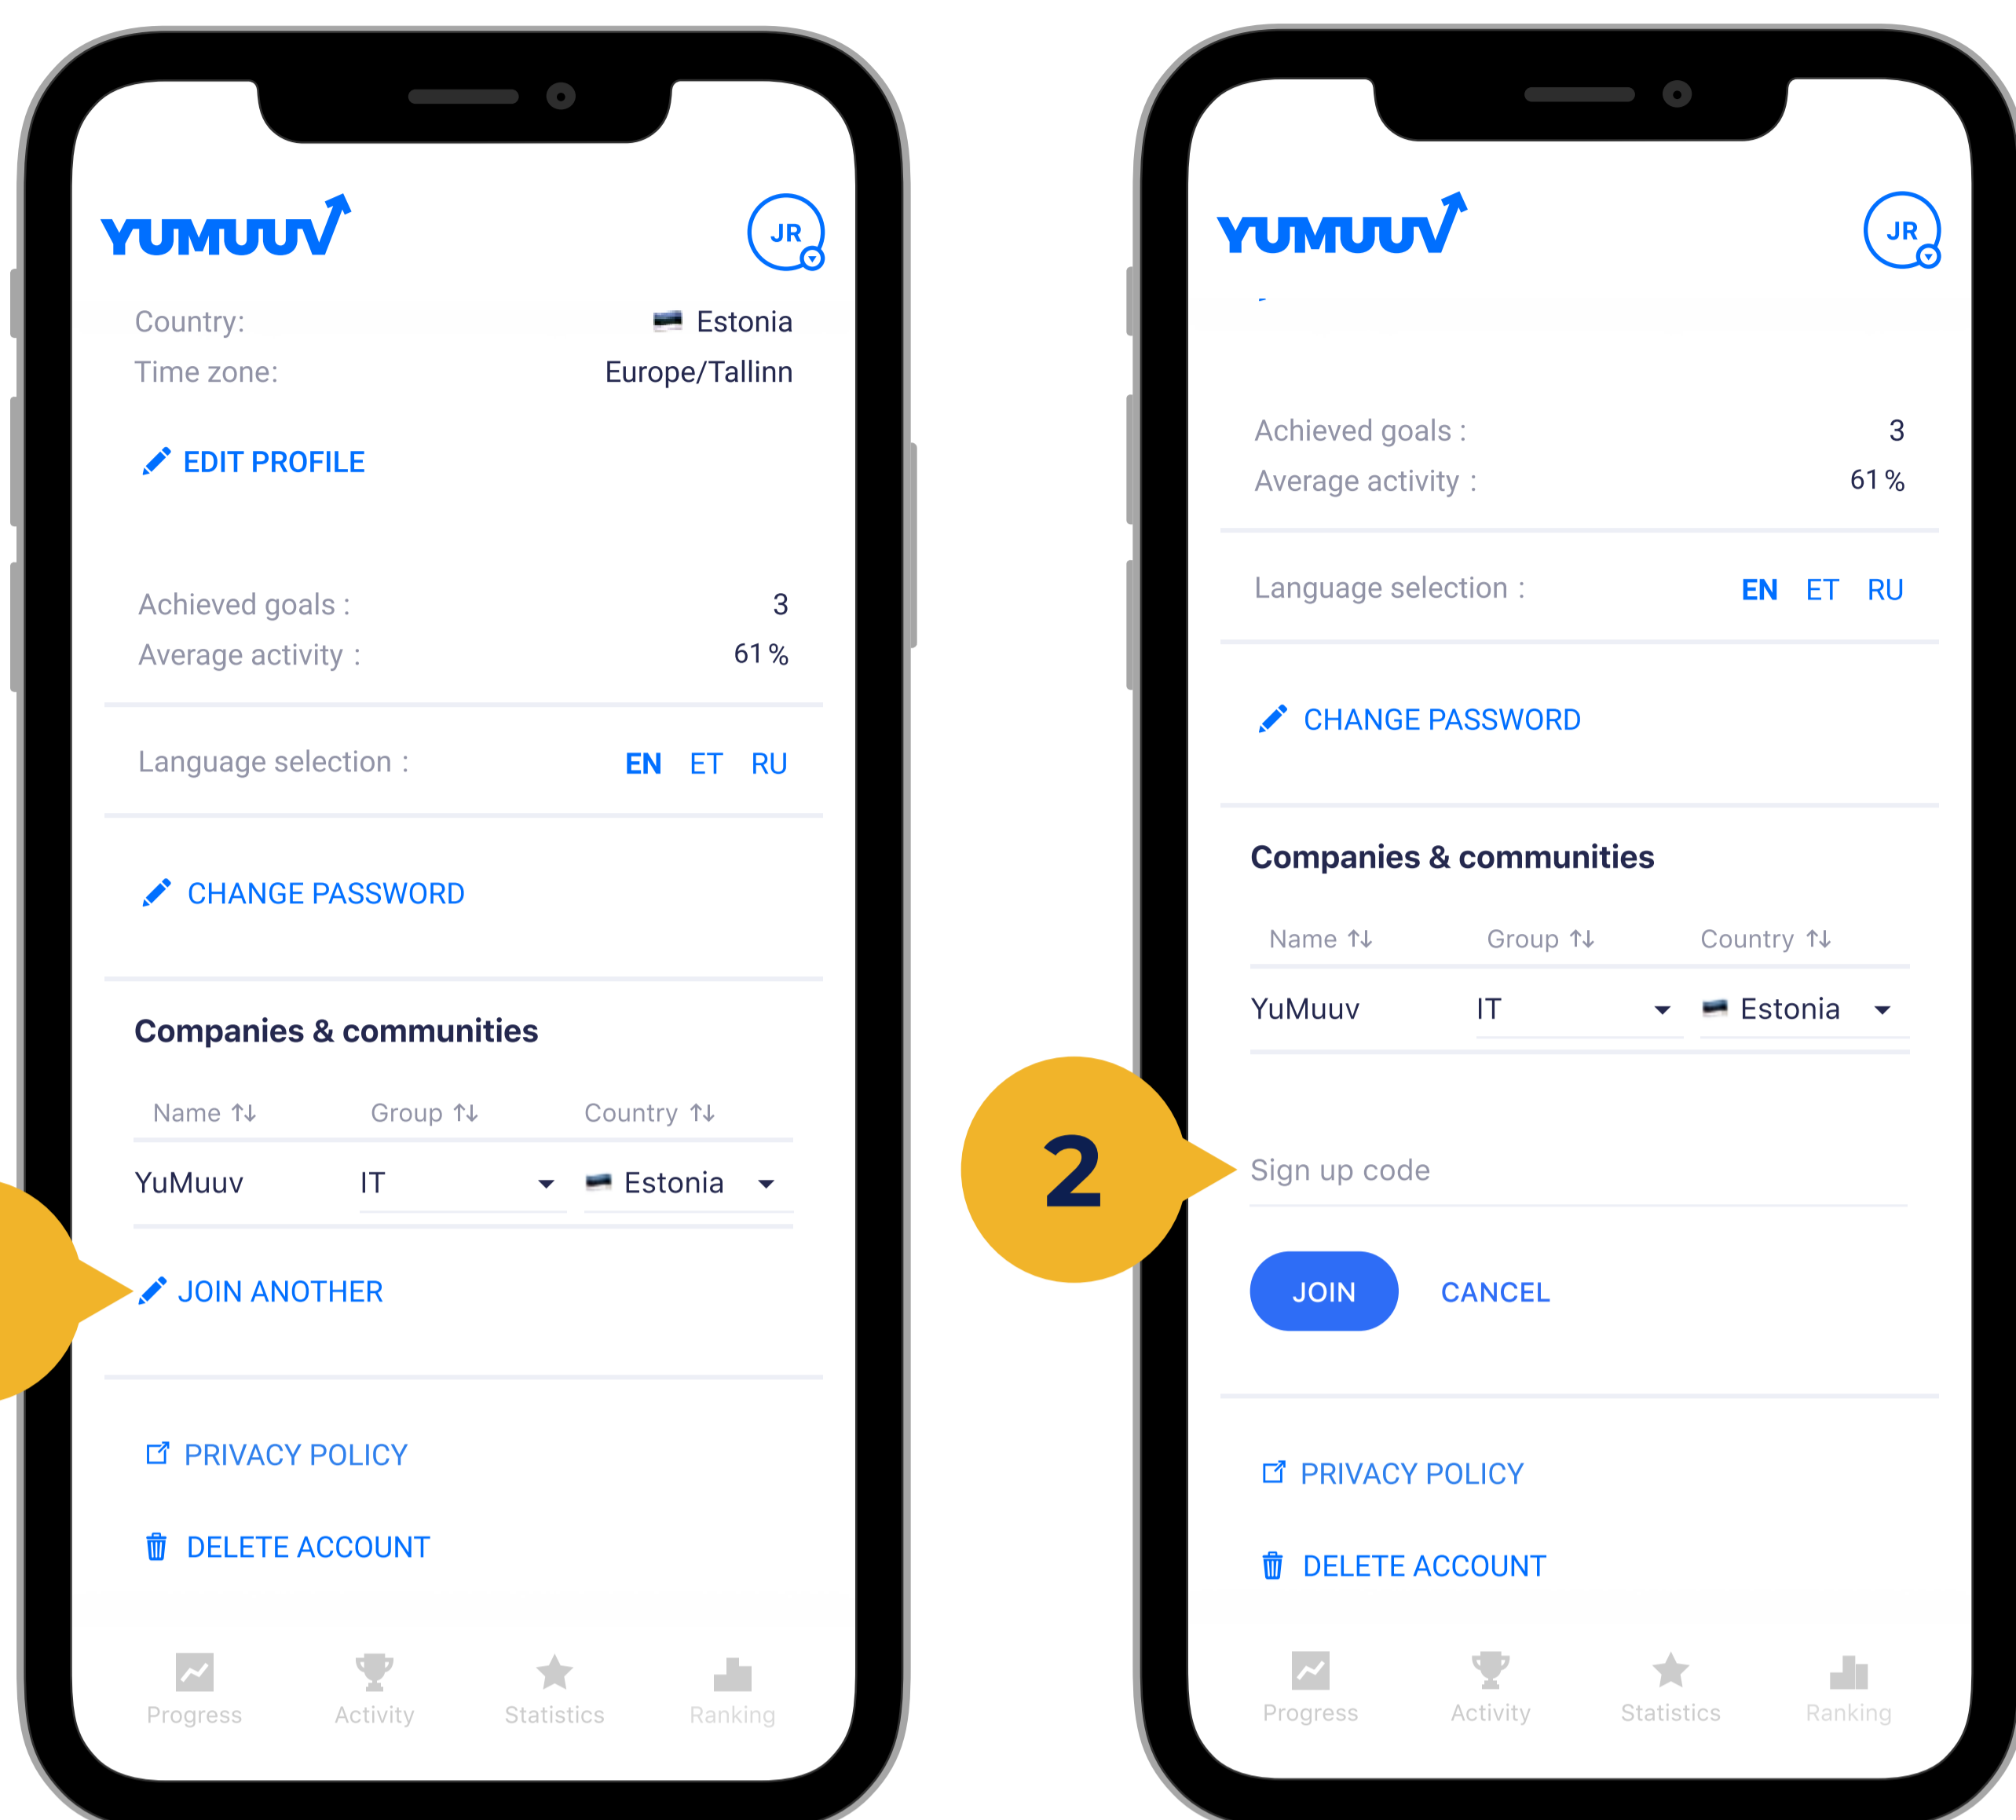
YUMUUV

JR

Country: Estonia

Time zone: Europe/Tallinn

EDIT PROFILE

Achieved goals : 3

Average activity : 61 %

Language selection : EN ET RU

CHANGE PASSWORD

Companies & communities

| Name ⇅ | Group ⇅ | Country ⇅ |
|---|---|---|
| YuMuuv | IT | Estonia |

JOIN ANOTHER

PRIVACY POLICY

DELETE ACCOUNT

Progress Activity Statistics Ranking

YUMUUV

JR

Achieved goals : 3

Average activity : 61 %

Language selection : EN ET RU

CHANGE PASSWORD

Companies & communities

| Name ⇅ | Group ⇅ | Country ⇅ |
|---|---|---|
| YuMuuv | IT | Estonia |

2

Sign up code

JOIN CANCEL

PRIVACY POLICY

DELETE ACCOUNT

Progress Activity Statistics Ranking